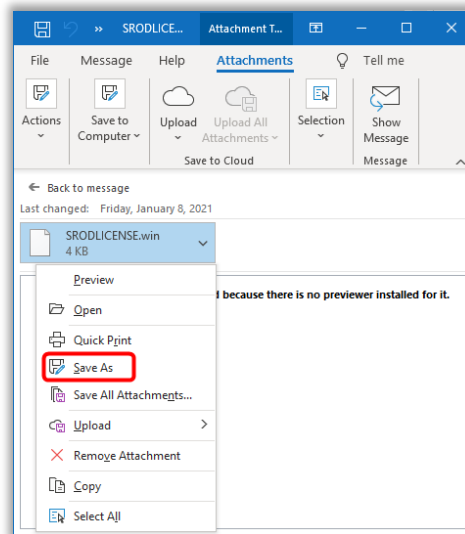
» SRODLICE... Attachment T...

File Message Help Attachments Tell me

Actions

Save to Computer

Upload

Upload All Attachments

Save to Cloud

Selection

Show Message

Message

← Back to message

Last changed: Friday, January 8, 2021

SRODLICENSE.win
4 KB

Preview

Open

Quick Print

Save As

Save All Attachments...

Upload

Remove Attachment

Copy

Select All

d because there is no previewer installed for it.